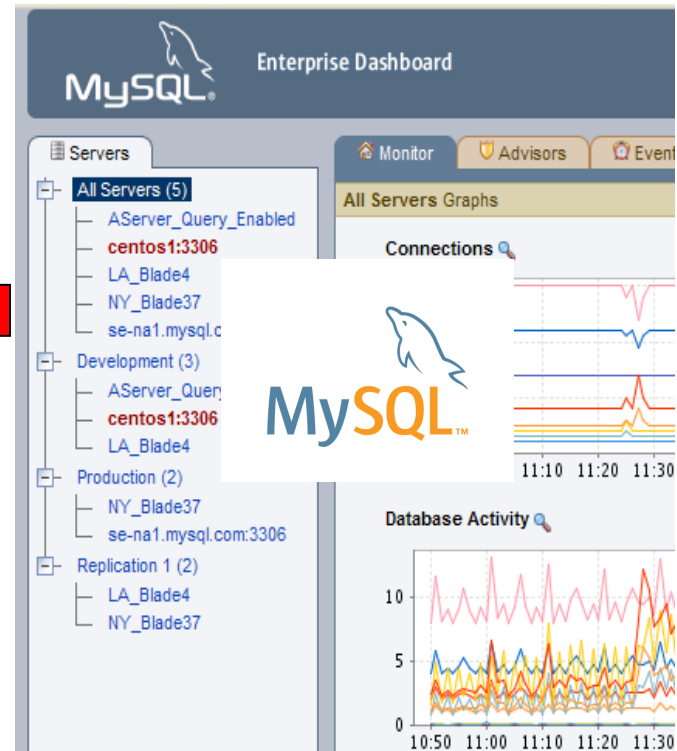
MySQL.

Enterprise Dashboard

Servers

All Servers (5)
AServer_Query_Enabled
centos1:3306
LA_Blade4
NY_Blade37
se-na1.mysql.c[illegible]
Development (3)
AServer_Query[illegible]
centos1:3306
LA_Blade4
Production (2)
NY_Blade37
se-na1.mysql.com:3306
Replication 1 (2)
LA_Blade4
NY_Blade37

Monitor
Advisors
Event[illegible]

All Servers Graphs

Connections

11:10 11:20 11:30

MySQL™

Database Activity

10
5
0
10:50 11:00 11:10 11:20 11:30